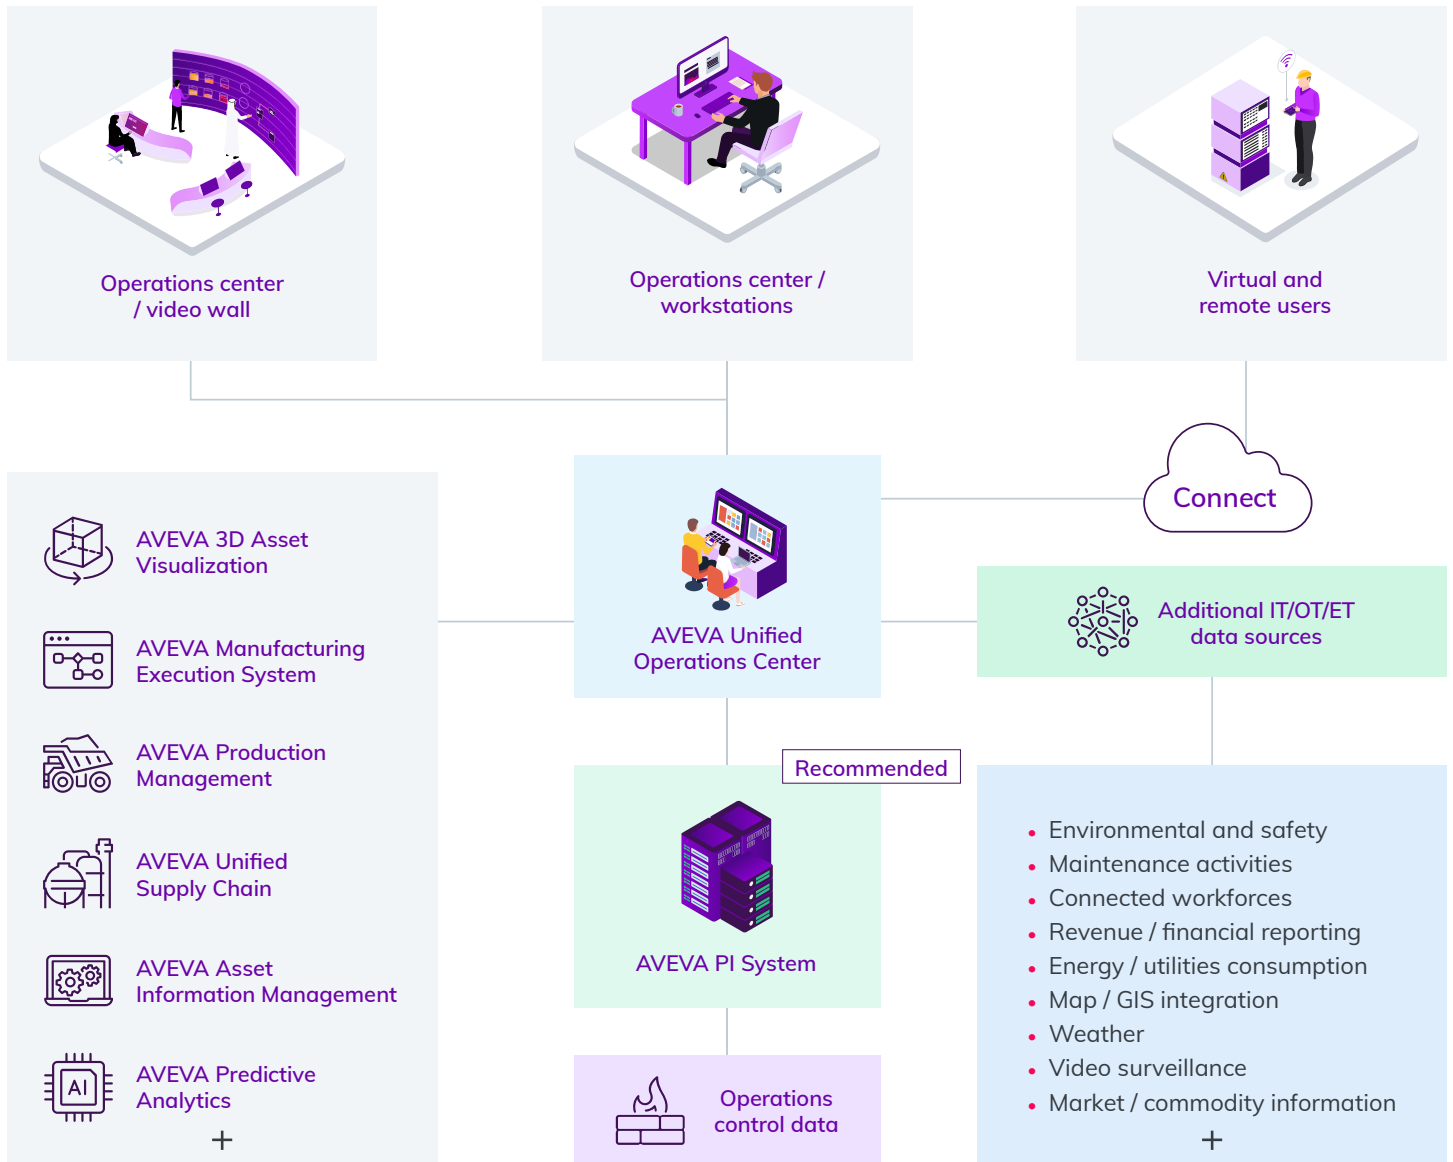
Operations center / video wall

Operations center / workstations

Virtual and remote users

Connect

AVEVA 3D Asset Visualization

AVEVA Manufacturing Execution System

AVEVA Production Management

AVEVA Unified Supply Chain

AVEVA Asset Information Management

AVEVA Predictive Analytics

+

AI

AVEVA Unified Operations Center

Additional IT/OT/ET data sources

Recommended

AVEVA PI System

Operations control data

- Environmental and safety
- Maintenance activities
- Connected workforces
- Revenue / financial reporting
- Energy / utilities consumption
- Map / GIS integration
- Weather
- Video surveillance
- Market / commodity information

+